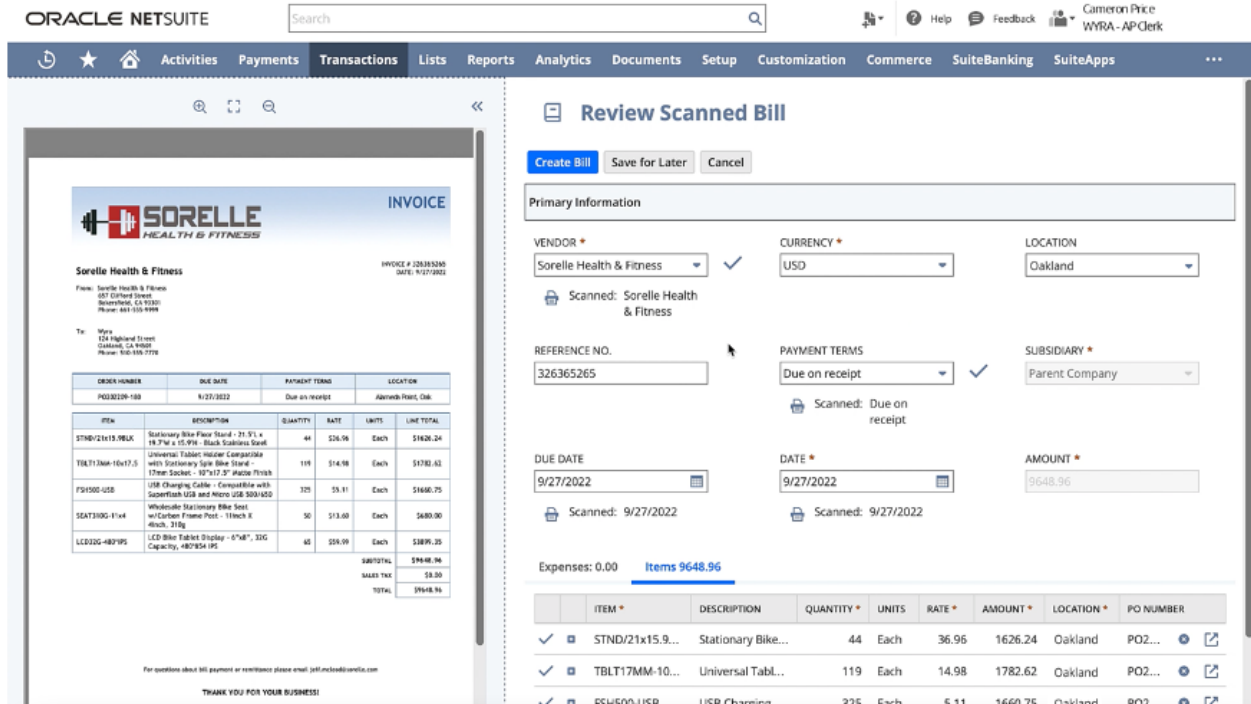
ORACLE NETSUITE

Search

Help Feedback Cameron Price WYRA - AP Clerk

Activities Payments Transactions Lists Reports Analytics Documents Setup Customization Commerce SuiteBanking SuiteApps ...

SORELLE HEALTH & FITNESS

INVOICE

Sorelle Health & Fitness

INVOICE # 326365265
DATE: 9/27/2022

From: Sorelle Health & Fitness
657 Clifford Street
Bakersfield, CA 93301
Phone: 661-555-9999

To: Wyra
124 Highland Street
Oakland, CA 94601
Phone: 510-555-7770

| ORDER NUMBER | DUE DATE | PAYMENT TERMS | LOCATION |
|---|---|---|---|
| PO202209-188 | 9/27/2022 | Due on receipt | Alameda Point, Oak |

| ITEM | DESCRIPTION | QUANTITY | RATE | UNITS | LINE TOTAL |
|---|---|---|---|---|---|
| STND/21x15.9BLK | Stationary Bike Floor Stand - 21.5"L x 15.9"W x 15.9"H - Black Stainless Steel | 44 | $36.96 | Each | $1626.24 |
| TBLT17MM-10x17.5 | Universal Tablet Holder Compatible with Stationary Spin Bike Stand - 17mm Socket - 10"x17.5" Matte Finish | 119 | $14.98 | Each | $1782.62 |
| FSH500-USB | USB Charging Cable - Compatible with Superflash USB and Micro USB 500/650 | 325 | $5.11 | Each | $1660.75 |
| SEAT310G-11x4 | Wholesale Stationary Bike Seat w/Carbon Frame Post - 11inch X 4inch, 310g | 50 | $13.60 | Each | $680.00 |
| LCD32G-480*IPS | LCD Bike Tablet Display - 6"x8", 32G Capacity, 480*854 IPS | 65 | $59.99 | Each | $3899.35 |

SUBTOTAL $9648.96
SALES TAX $0.00
TOTAL $9648.96

For questions about bill payment or remittance please email: jeff.mcleod@sorelle.com

THANK YOU FOR YOUR BUSINESS!

Review Scanned Bill

Create Bill Save for Later Cancel

Primary Information

VENDOR * Sorelle Health & Fitness
Scanned: Sorelle Health & Fitness

CURRENCY * USD

LOCATION Oakland

REFERENCE NO. 326365265

PAYMENT TERMS Due on receipt
Scanned: Due on receipt

SUBSIDIARY * Parent Company

DUE DATE 9/27/2022
Scanned: 9/27/2022

DATE * 9/27/2022
Scanned: 9/27/2022

AMOUNT * 9648.96

Expenses: 0.00 Items 9648.96

| | | ITEM * | DESCRIPTION | QUANTITY * | UNITS | RATE * | AMOUNT * | LOCATION * | PO NUMBER |
|---|---|---|---|---|---|---|---|---|---|
| ✓ | | STND/21x15.9... | Stationary Bike... | 44 | Each | 36.96 | 1626.24 | Oakland | PO2... |
| ✓ | | TBLT17MM-10... | Universal Tabl... | 119 | Each | 14.98 | 1782.62 | Oakland | PO2... |
| ✓ | | FSH500-USB | USB Charging... | 325 | Each | 5.11 | 1660.75 | Oakland | PO2... |